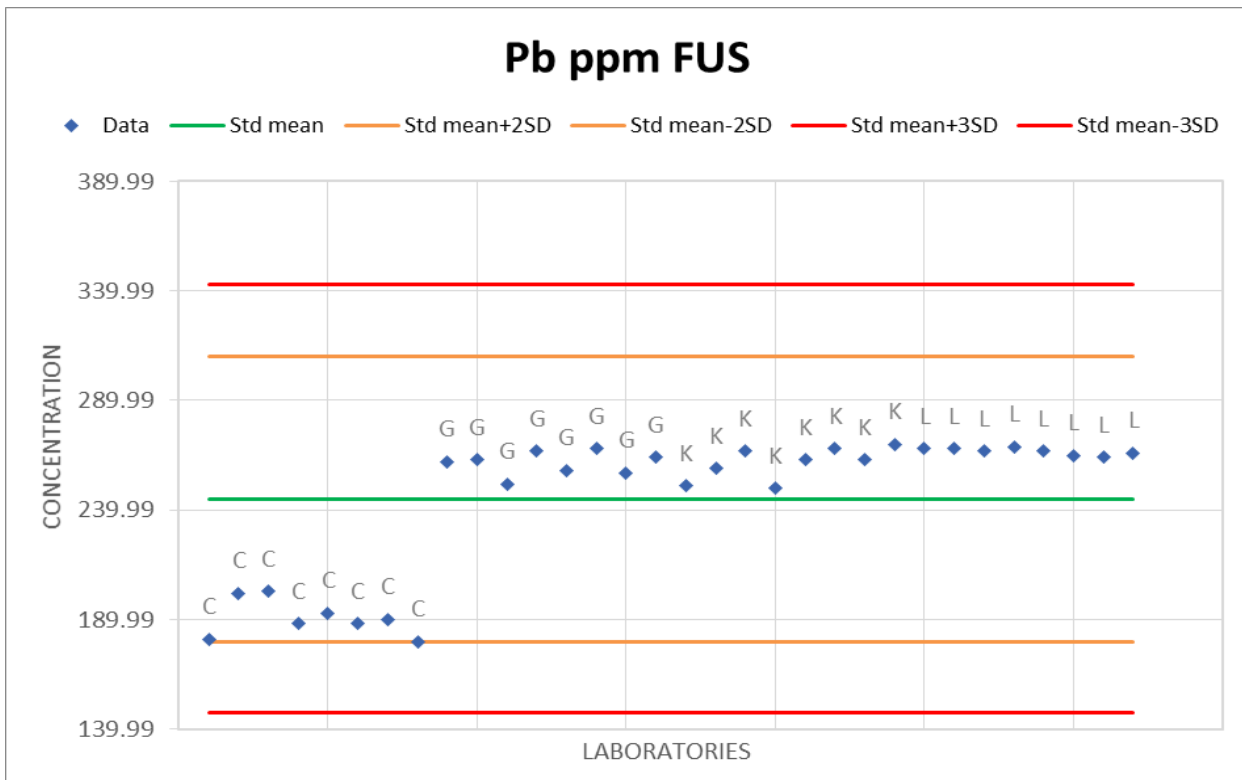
Pb ppm FUS

Data   Std mean   Std mean+2SD   Std mean-2SD   Std mean+3SD   Std mean-3SD

389.99
339.99
289.99
239.99
189.99
139.99

CONCENTRATION

C C C C C C C C G G G G G G G G K K K K K K K K L L L L L L L L

LABORATORIES